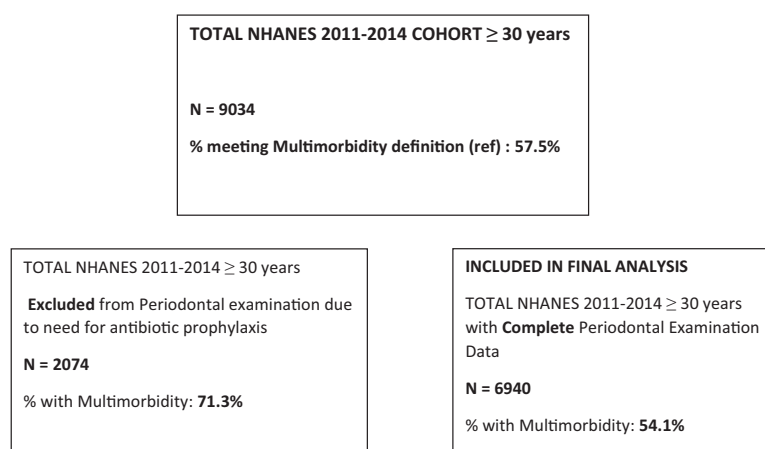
TOTAL NHANES 2011-2014 COHORT $\geq$ 30 years

N = 9034

% meeting Multimorbidity definition (ref) : 57.5%

TOTAL NHANES 2011-2014 $\geq$ 30 years

Excluded from Periodontal examination due to need for antibiotic prophylaxis

N = 2074

% with Multimorbidity: 71.3%

INCLUDED IN FINAL ANALYSIS

TOTAL NHANES 2011-2014 $\geq$ 30 years with Complete Periodontal Examination Data

N = 6940

% with Multimorbidity: 54.1%